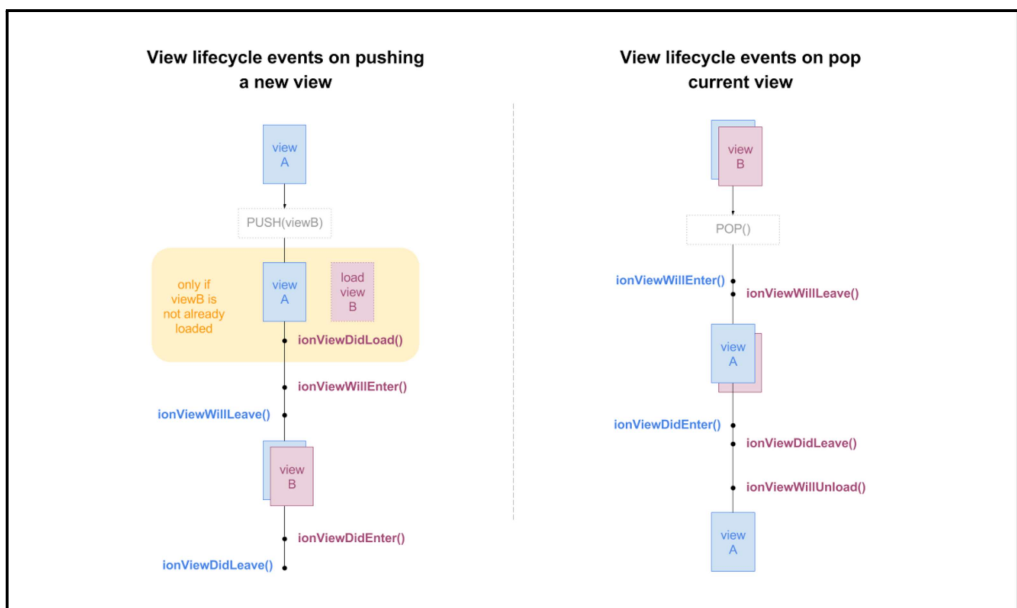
View lifecycle events on pushing a new view

view A

PUSH(viewB)

only if viewB is not already loaded

view A

load view B

ionViewDidLoad()

ionViewWillEnter()

ionViewWillLeave()

view B

ionViewDidEnter()

ionViewDidLeave()

View lifecycle events on pop current view

view B

POP()

ionViewWillEnter()

ionViewWillLeave()

view A

ionViewDidEnter()

ionViewDidLeave()

ionViewWillUnload()

view A